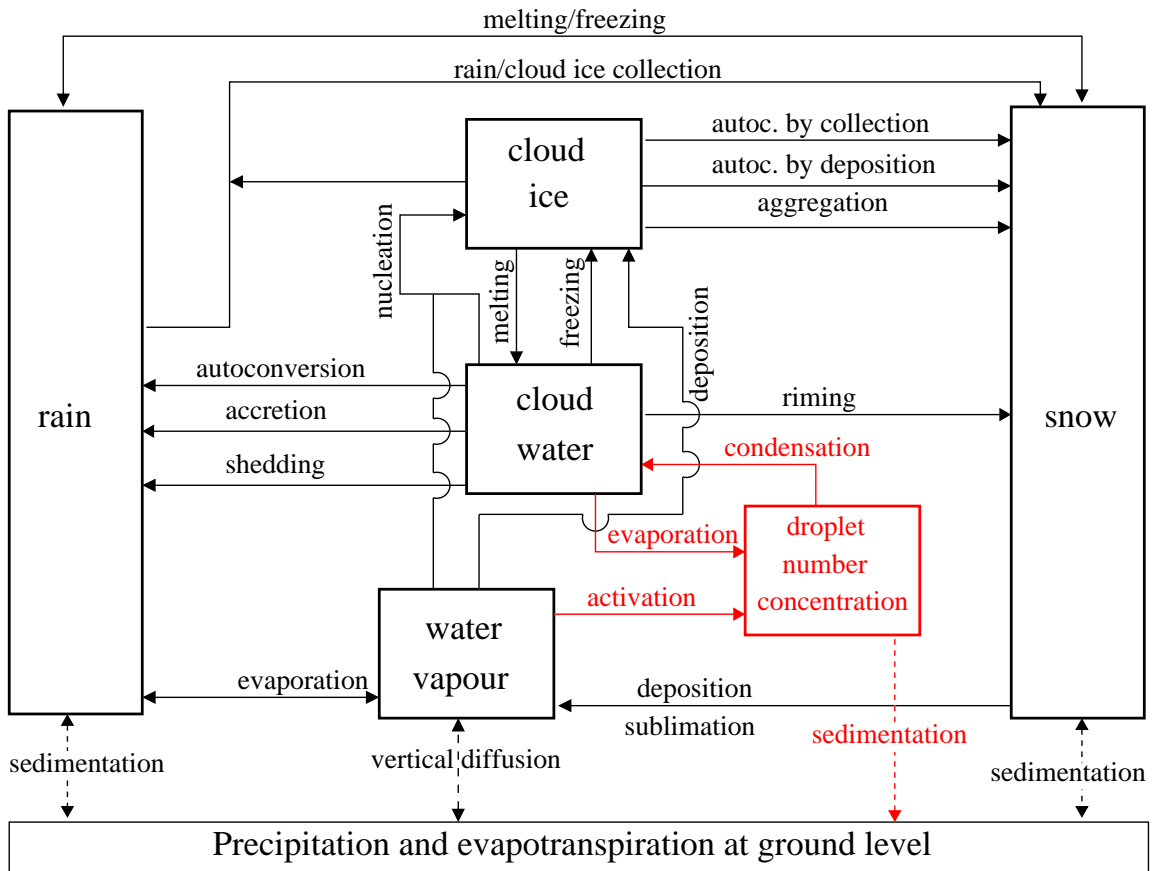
melting/freezing

rain/cloud ice collection

cloud ice

autoc. by collection

autoc. by deposition

aggregation

nucleation

melting

freezing

deposition

rain

autoconversion

accretion

shedding

cloud water

riming

snow

condensation

evaporation

droplet number concentration

activation

water vapour

evaporation

deposition

sublimation

sedimentation

sedimentation

vertical diffusion

sedimentation

Precipitation and evapotranspiration at ground level